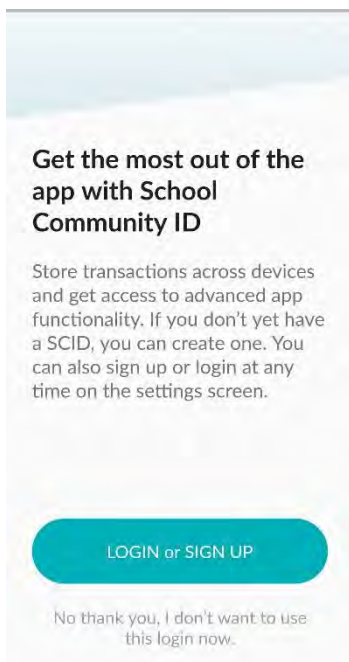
Get the most out of the app with School Community ID

Store transactions across devices and get access to advanced app functionality. If you don't yet have a SCID, you can create one. You can also sign up or login at any time on the settings screen.

LOGIN or SIGN UP

No thank you, I don't want to use this login now.